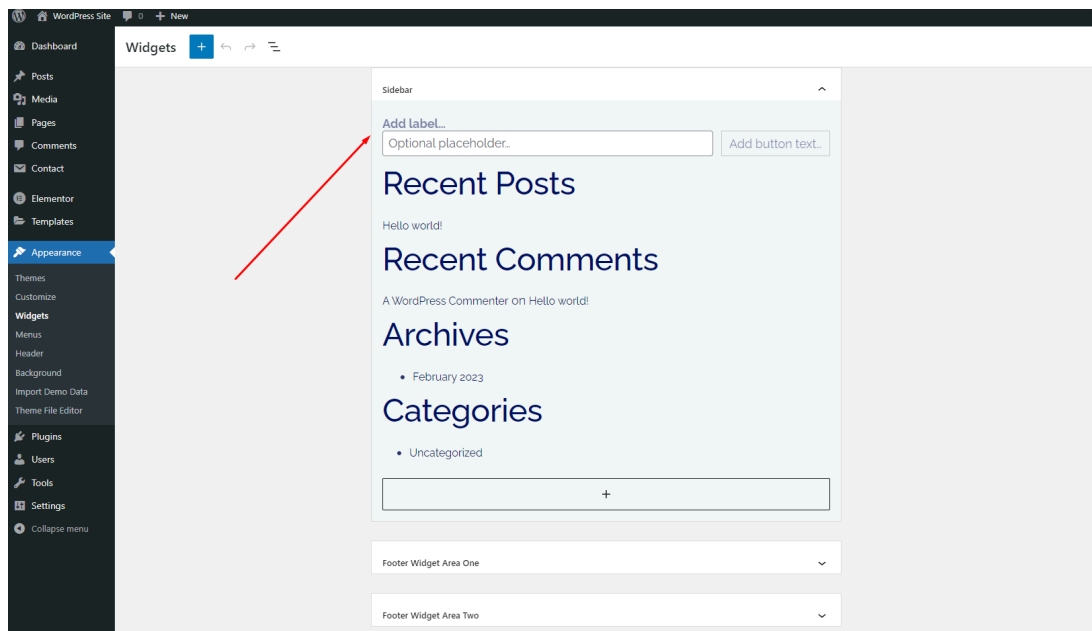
WordPress Site 0 + New

Dashboard
Posts
Media
Pages
Comments
Contact
Elementor
Templates
Appearance
Themes
Customize
Widgets
Menus
Header
Background
Import Demo Data
Theme File Editor
Plugins
Users
Tools
Settings
Collapse menu

Widgets +

Sidebar

Add label...
Optional placeholder...
Add button text...

Recent Posts

Hello world!

Recent Comments

A WordPress Commenter on Hello world!

Archives

- February 2023

Categories

- Uncategorized

+

Footer Widget Area One

Footer Widget Area Two